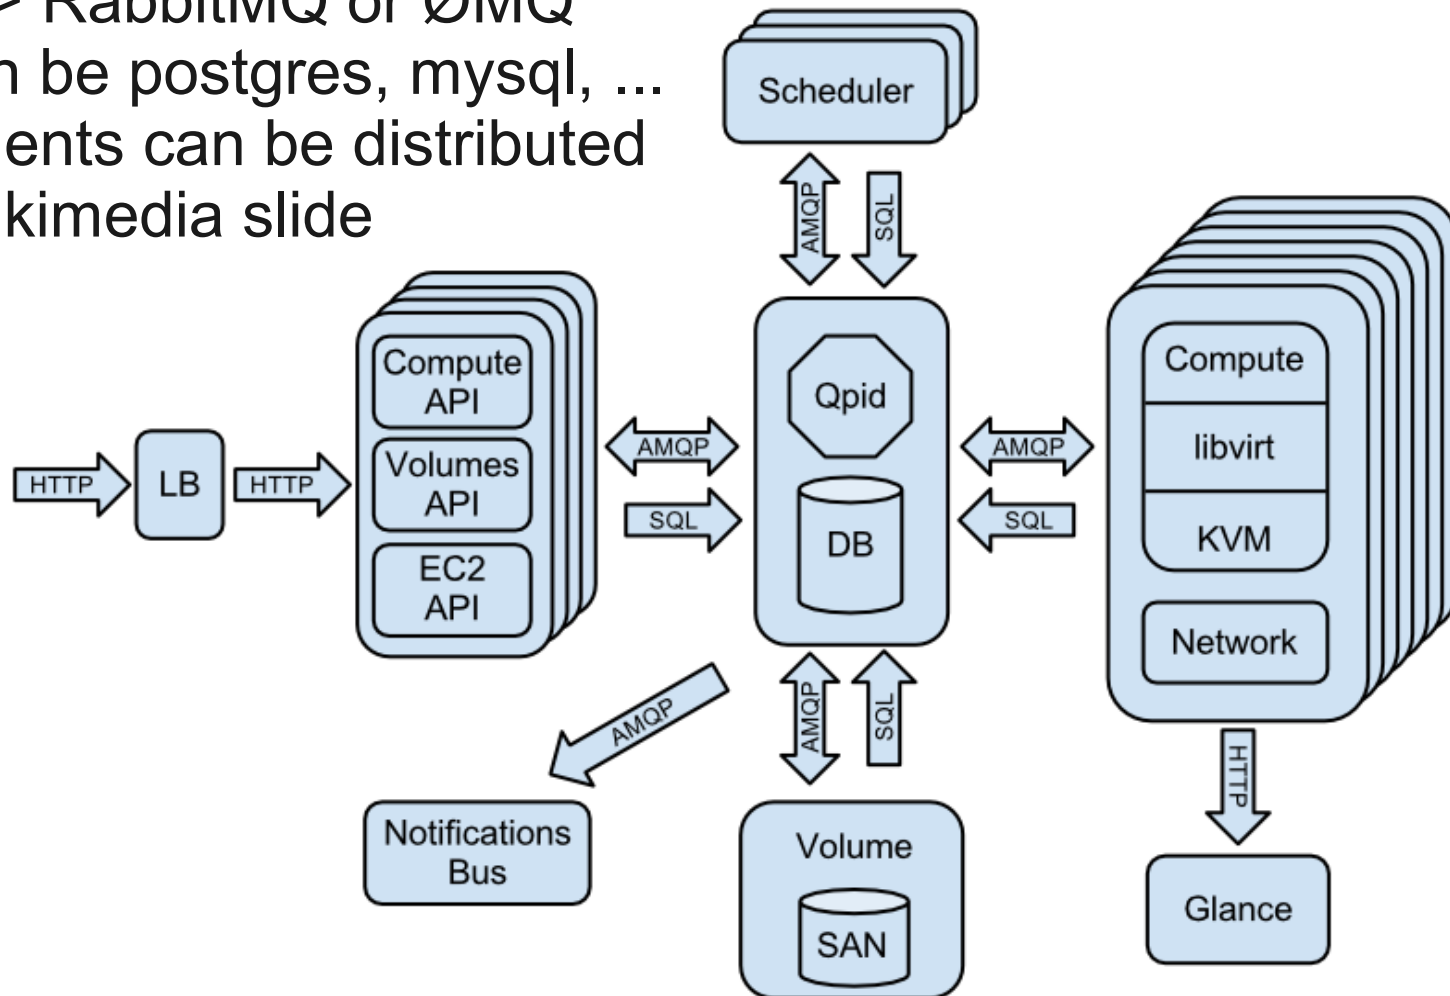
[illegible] RabbitMQ or ØMQ
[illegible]n be postgres, mysql, ...
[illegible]ents can be distributed
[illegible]kimedia slide

Scheduler

AMQP SQL

Compute API
Volumes API
EC2 API

HTTP LB HTTP

AMQP
SQL

Qpid
DB

AMQP
SQL

Compute
libvirt
KVM
Network

AMQP

AMQP SQL

HTTP

Notifications Bus

Volume
SAN

Glance